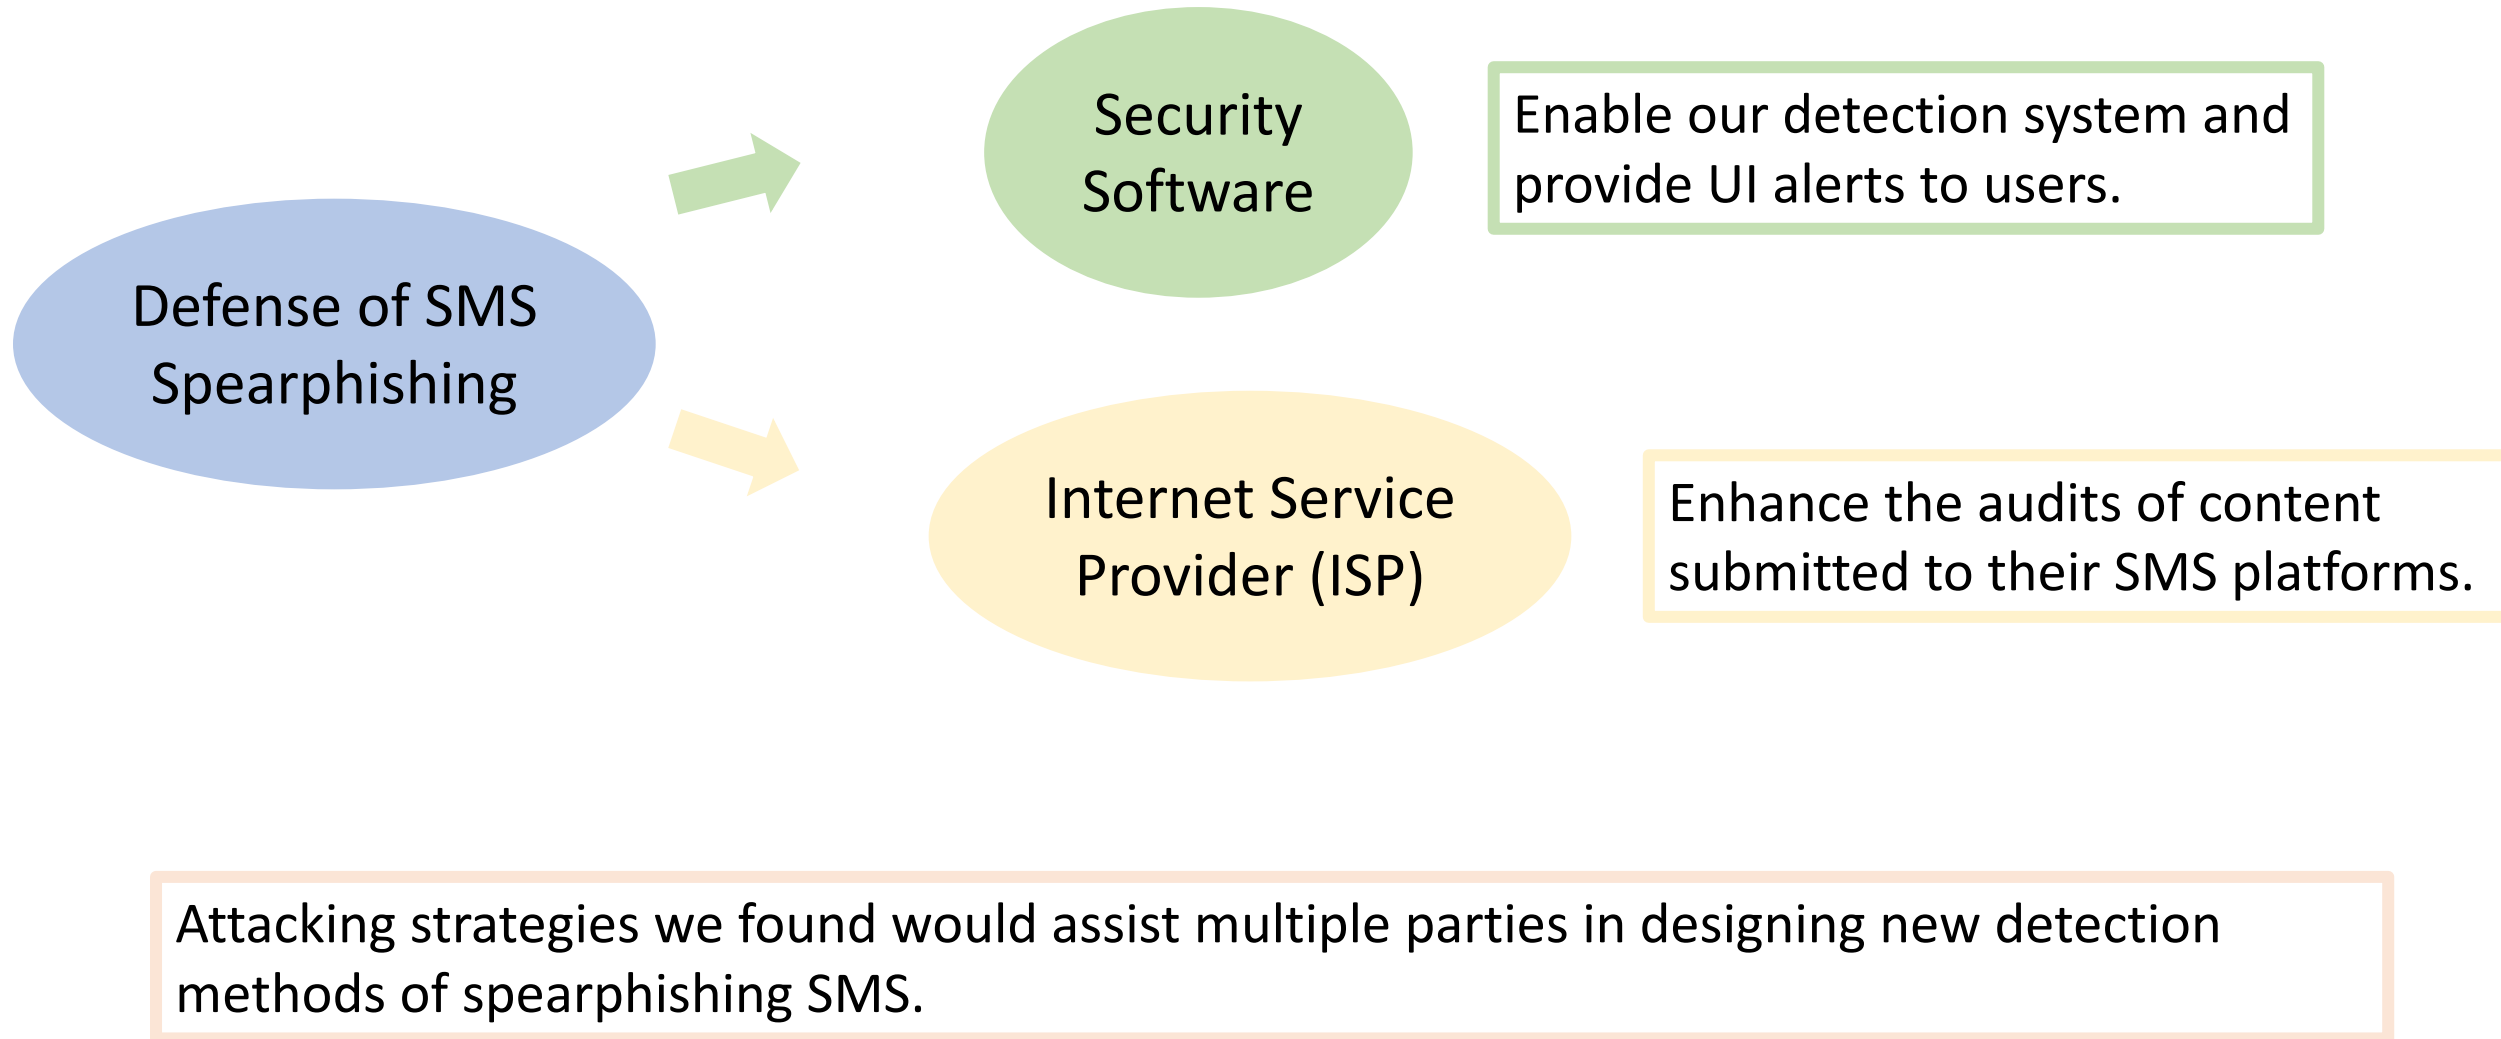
Defense of SMS Spearphishing

Security Software

Enable our detection system and provide UI alerts to users.

Internet Service Provider (ISP)

Enhance the audits of content submitted to their SMS platforms.

Attacking strategies we found would assist multiple parties in designing new detection methods of spearphishing SMS.